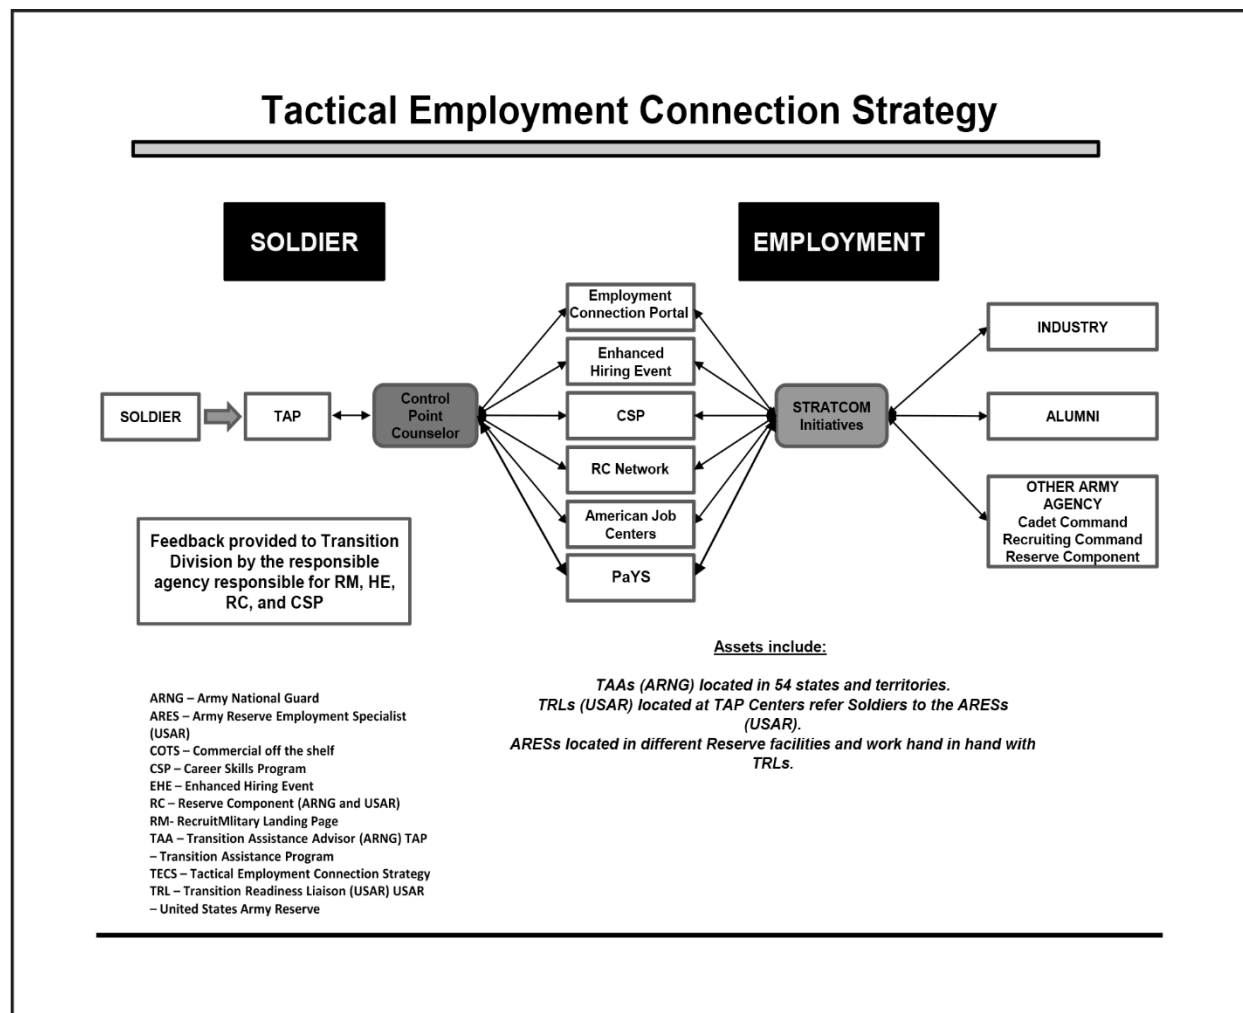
Tactical Employment Connection Strategy

SOLDIER

EMPLOYMENT

SOLDIER

TAP

Control Point Counselor

Employment Connection Portal

Enhanced Hiring Event

CSP

RC Network

American Job Centers

PaYS

STRATCOM Initiatives

INDUSTRY

ALUMNI

OTHER ARMY AGENCY
Cadet Command
Recruiting Command
Reserve Component

Feedback provided to Transition Division by the responsible agency responsible for RM, HE, RC, and CSP

Assets include:

TAAs (ARNG) located in 54 states and territories.
TRLs (USAR) located at TAP Centers refer Soldiers to the ARESs (USAR).
ARESs located in different Reserve facilities and work hand in hand with TRLs.

ARNG – Army National Guard
ARES – Army Reserve Employment Specialist (USAR)
COTS – Commercial off the shelf
CSP – Career Skills Program
EHE – Enhanced Hiring Event
RC – Reserve Component (ARNG and USAR)
RM- RecruitMlitary Landing Page
TAA – Transition Assistance Advisor (ARNG) TAP – Transition Assistance Program
TECS – Tactical Employment Connection Strategy
TRL – Transition Readiness Liaison (USAR) USAR – United States Army Reserve